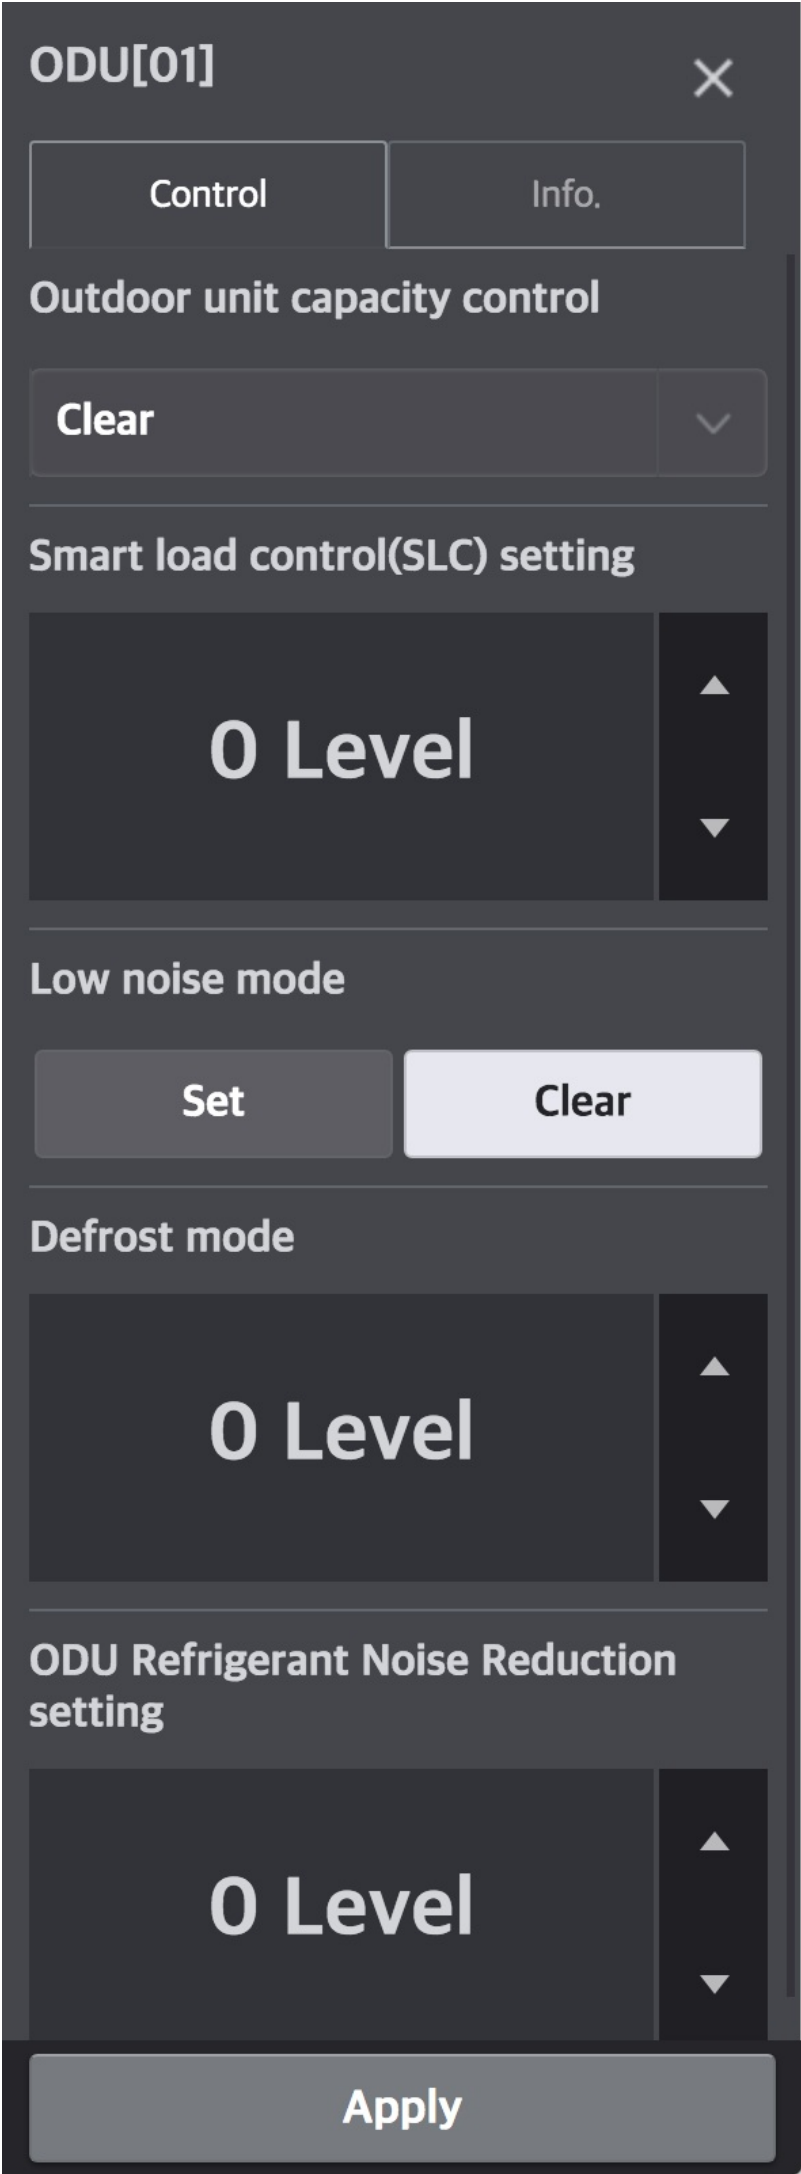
ODU[01]

Control

Info.

Outdoor unit capacity control

Clear

Smart load control(SLC) setting

0 Level

Low noise mode

Set

Clear

Defrost mode

0 Level

ODU Refrigerant Noise Reduction setting

0 Level

Apply